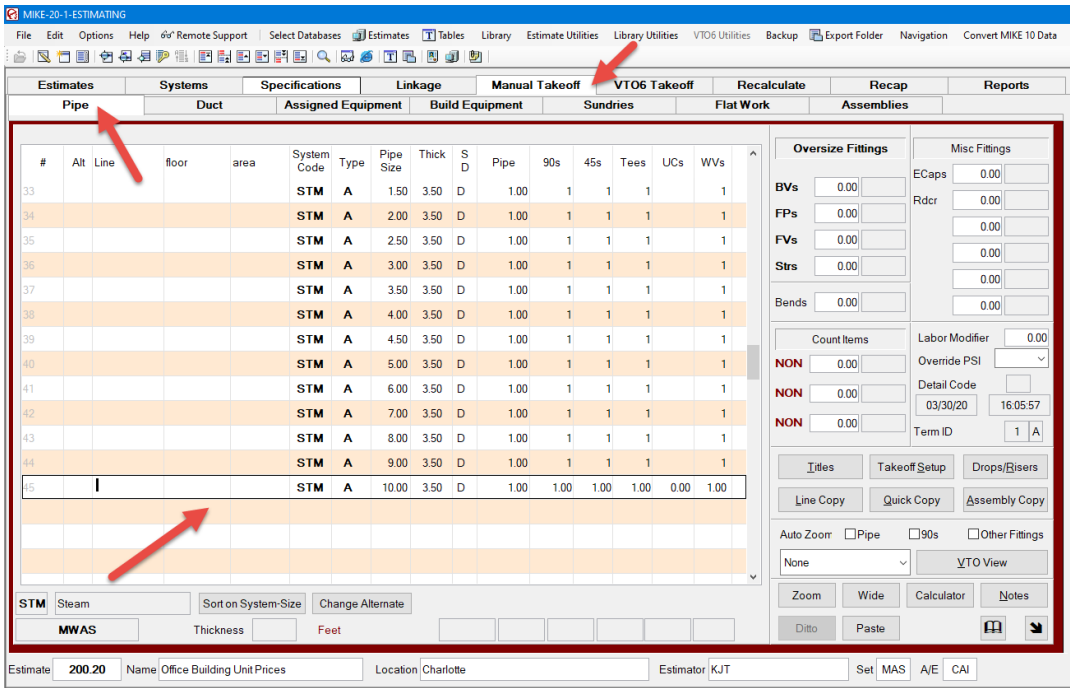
MIKE-20-1-ESTIMATING

File Edit Options Help Remote Support Select Databases Estimates Tables Library Estimate Utilities Library Utilities VTO6 Utilities Backup Export Folder Navigation Convert MIKE 10 Data

Estimates | Systems | Specifications | Linkage | Manual Takeoff | VTO6 Takeoff | Recalculate | Recap | Reports

Pipe | Duct | Assigned Equipment | Build Equipment | Sundries | Flat Work | Assemblies

| # | Alt | Line | floor | area | System Code | Type | Pipe Size | Thick | S D | Pipe | 90s | 45s | Tees | UCs | WVs |
|---|---|---|---|---|---|---|---|---|---|---|---|---|---|---|---|
| 33 | | | | | STM | A | 1.50 | 3.50 | D | 1.00 | 1 | 1 | 1 | | 1 |
| 34 | | | | | STM | A | 2.00 | 3.50 | D | 1.00 | 1 | 1 | 1 | | 1 |
| 35 | | | | | STM | A | 2.50 | 3.50 | D | 1.00 | 1 | 1 | 1 | | 1 |
| 36 | | | | | STM | A | 3.00 | 3.50 | D | 1.00 | 1 | 1 | 1 | | 1 |
| 37 | | | | | STM | A | 3.50 | 3.50 | D | 1.00 | 1 | 1 | 1 | | 1 |
| 38 | | | | | STM | A | 4.00 | 3.50 | D | 1.00 | 1 | 1 | 1 | | 1 |
| 39 | | | | | STM | A | 4.50 | 3.50 | D | 1.00 | 1 | 1 | 1 | | 1 |
| 40 | | | | | STM | A | 5.00 | 3.50 | D | 1.00 | 1 | 1 | 1 | | 1 |
| 41 | | | | | STM | A | 6.00 | 3.50 | D | 1.00 | 1 | 1 | 1 | | 1 |
| 42 | | | | | STM | A | 7.00 | 3.50 | D | 1.00 | 1 | 1 | 1 | | 1 |
| 43 | | | | | STM | A | 8.00 | 3.50 | D | 1.00 | 1 | 1 | 1 | | 1 |
| 44 | | | | | STM | A | 9.00 | 3.50 | D | 1.00 | 1 | 1 | 1 | | 1 |
| 45 | | | | | STM | A | 10.00 | 3.50 | D | 1.00 | 1.00 | 1.00 | 1.00 | 0.00 | 1.00 |

Oversize Fittings
BVs 0.00
FPs 0.00
FVs 0.00
Strs 0.00
Bends 0.00

Misc Fittings
ECaps 0.00
Rdcr 0.00
0.00
0.00
0.00
0.00

Count Items
NON 0.00
NON 0.00
NON 0.00

Labor Modifier 0.00
Override PSI
Detail Code
03/30/20 16:05:57
Term ID 1 A

Titles | Takeoff Setup | Drops/Risers
Line Copy | Quick Copy | Assembly Copy
Auto Zoom Pipe 90s Other Fittings
None | VTO View
Zoom | Wide | Calculator | Notes
Ditto | Paste

STM Steam Sort on System-Size Change Alternate
MWAS Thickness Feet

Estimate 200.20 Name Office Building Unit Prices Location Charlotte Estimator KJT Set MAS A/E CAI